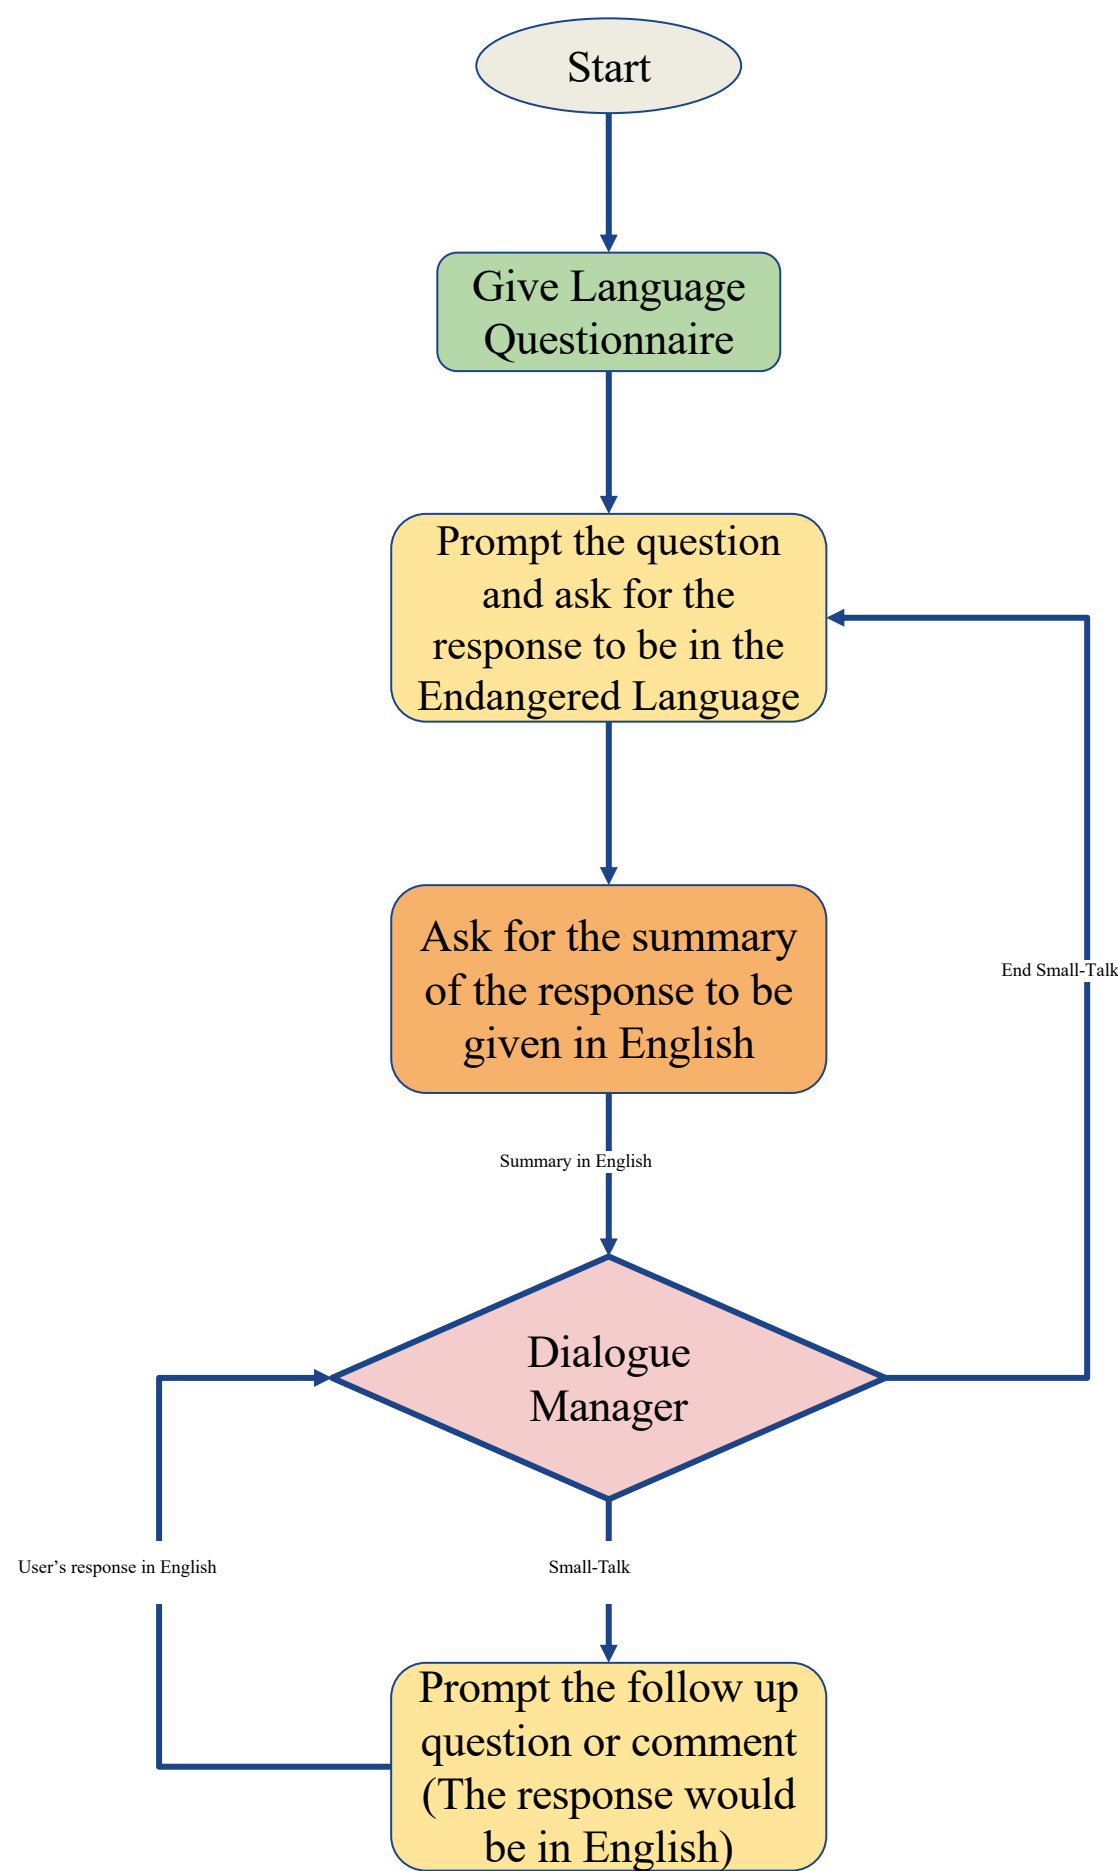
Start

Give Language Questionnaire

Prompt the question and ask for the response to be in the Endangered Language

Ask for the summary of the response to be given in English

End Small-Talk

Summary in English

Dialogue Manager

User’s response in English

Small-Talk

Prompt the follow up question or comment (The response would be in English)